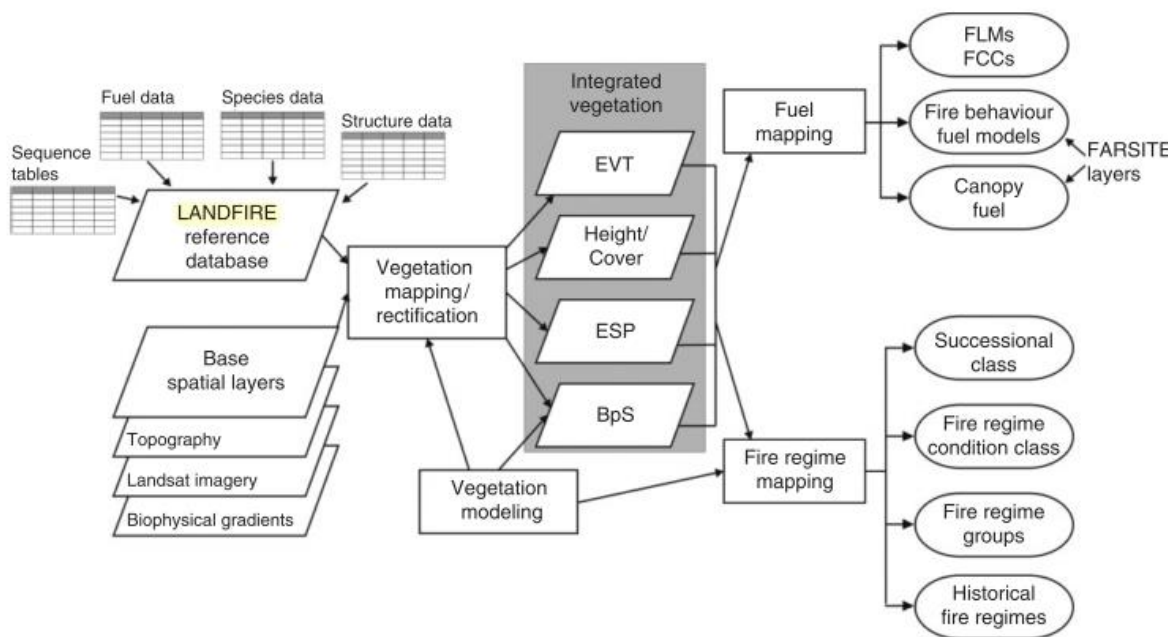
Fuel data

Species data

Structure data

Sequence tables

LANDFIRE reference database

Base spatial layers

Topography

Landsat imagery

Biophysical gradients

Vegetation mapping/ rectification

Vegetation modeling

Integrated vegetation

EVT

Height/ Cover

ESP

BpS

Fuel mapping

Fire regime mapping

FLMs FCCs

Fire behaviour fuel models

Canopy fuel

FARSITE layers

Successional class

Fire regime condition class

Fire regime groups

Historical fire regimes